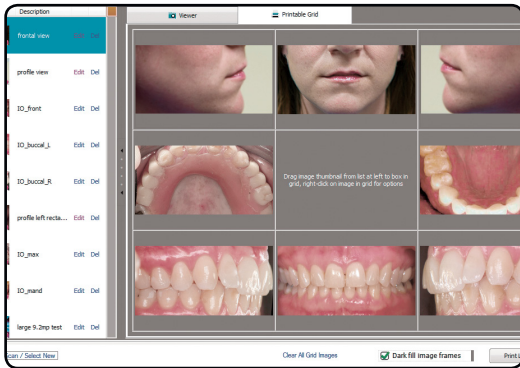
Description

frontal view Edit Del

profile view Edit Del

IO_front Edit Del

IO_buccal_L Edit Del

IO_buccal_R Edit Del

profile left recta... Edit Del

IO_max Edit Del

IO_mand Edit Del

large 9.2mp test Edit Del

Viewer

Printable Grid

Drag image thumbnail from list at left to box in grid, right-click on image in grid for options

can / Select New

Clear All Grid Images

Dark fill image frames

Print